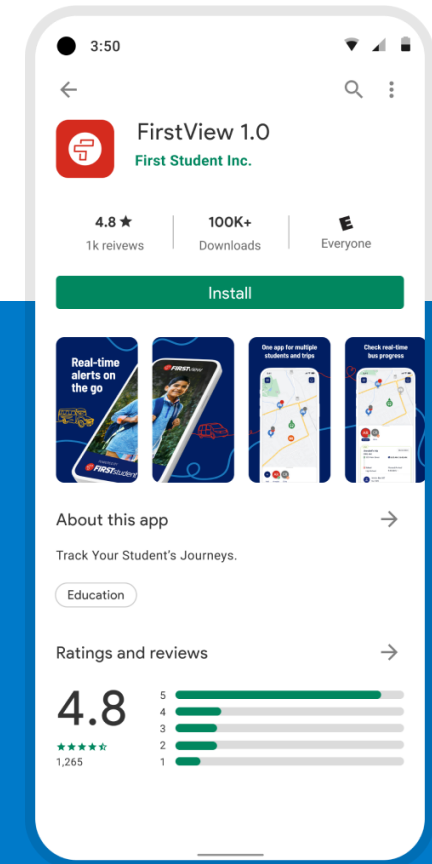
3:50

FirstView 1.0
First Student Inc.

4.8 ★
1k reivews

100K+
Downloads

E
Everyone

Install

Real-time alerts on the go

FIRSTstudent

FIRSTview

One app for multiple students and trips

Check real-time bus progress

About this app

Track Your Student's Journeys.

Education

Ratings and reviews

4.8
★★★★★
1,265

5
4
3
2
1